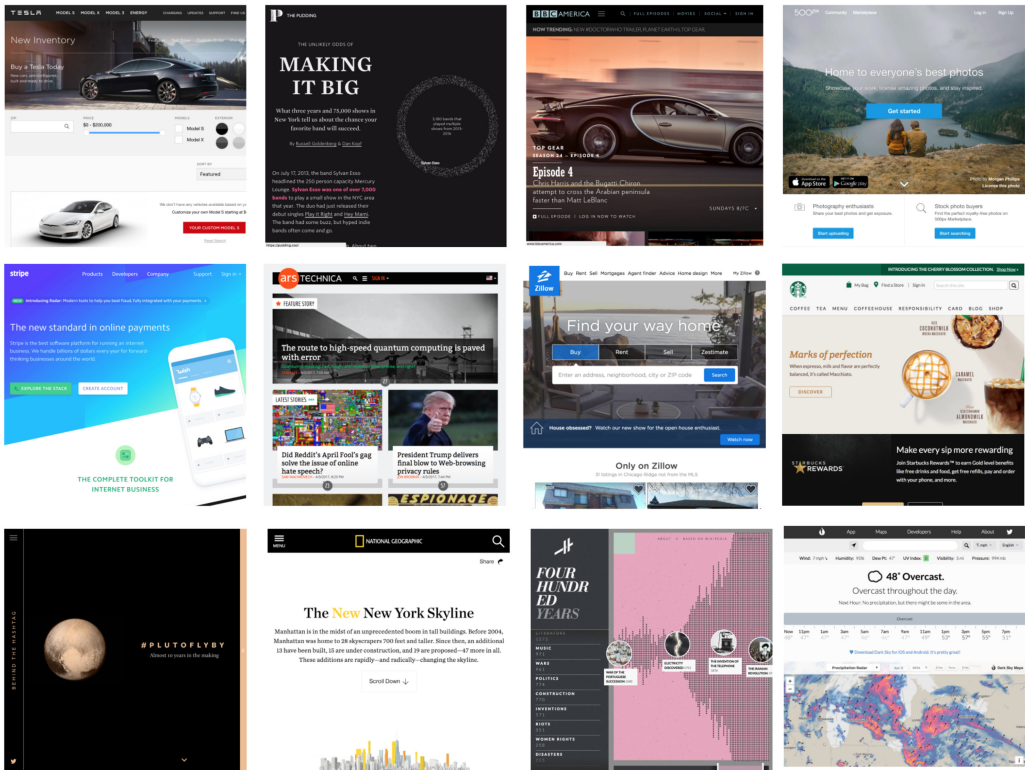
TESLA MODEL S MODEL X MODEL 3 ENERGY

New Inventory

Buy a Tesla Today

ZIP

PRICE
$0 - $200,000

MODELS
Model S
Model X

SORT BY
Featured

Customize your own Model S starting at $

YOUR CUSTOM MODEL S

THE PUDDING

THE UNLIKELY ODDS OF

MAKING IT BIG

What three years and 75,000 shows in New York tell us about the chance your favorite band will succeed.

By Russell Goldenberg & Dan Kopf

On July 17, 2013, the band Sylvan Esso headlined the 250 person capacity Mercury Lounge. Sylvan Esso was one of over 7,000 bands to play a small show in the NYC area that year. The duo had just released their debut singles Play It Right and Hey Mami. The band had some buzz, but hyped indie bands often come and go.

Sylvan Esso

BBC AMERICA FULL EPISODES MOVIES SOCIAL SIGN IN

HOW TRENDING:

TOP GEAR

Episode 4

Chris Harris and the Bugatti Chiron attempt to cross the Arabian peninsula faster than Matt LeBlanc

FULL EPISODE / LOG IN NOW TO WATCH

SUNDAYS 8/7C

500px Community Marketplace Log in Sign up

Home to everyone's best photos

Get started

App Store Google Play

Photography enthusiasts
Start uploading

Stock photo buyers
Start searching

stripe Products Developers Company Support Sign in

Introducing Radar

The new standard in online payments

Stripe is the best software platform for running an internet business. We handle billions of dollars every year for forward-thinking businesses around the world.

EXPLORE THE STACK CREATE ACCOUNT

THE COMPLETE TOOLKIT FOR INTERNET BUSINESS

ars TECHNICA SIGN IN

FEATURE STORY

The route to high-speed quantum computing is paved with error

LATEST STORIES

Did Reddit's April Fool's gag solve the issue of online hate speech?

President Trump delivers final blow to Web-browsing privacy rules

ESPIONAGE

Zillow Buy Rent Sell Mortgages Agent finder Advice Home design More My Zillow

Find your way home

Buy Rent Sell Zestimate

Enter an address, neighborhood, city or ZIP code Search

House obsessed? Watch our new show for the open house enthusiast. Watch now

Only on Zillow

INTRODUCING THE CHERRY BLOSSOM COLLECTION. Shop now

COFFEE TEA MENU COFFEEHOUSE RESPONSIBILITY CARD BLOG SHOP

Marks of perfection

COCONUTMILK MACCHIATO

CARAMEL MACCHIATO

DISCOVER

Make every sip more rewarding

STARBUCKS REWARDS

BEHIND THE HASHTAG

#PLUTOFLYBY

Almost 10 years in the making

MENU NATIONAL GEOGRAPHIC

Share

The New New York Skyline

Manhattan is in the midst of an unprecedented boom in tall buildings. Before 2004, Manhattan was home to 28 skyscrapers 700 feet and taller. Since then, an additional 13 have been built, 15 are under construction, and 19 are proposed—47 more in all. These additions are rapidly—and radically—changing the skyline.

Scroll Down

FOUR HUNDRED YEARS

LITERATURE MUSIC WARS POLITICS CONSTRUCTION INVENTIONS RIOTS WOMEN RIGHTS DISASTERS

ELECTRICITY DISCOVERED
THE INVENTION OF THE TELEPHONE

App Maps Developers Help About

48° Overcast.

Overcast throughout the day.

Precipitation Radar